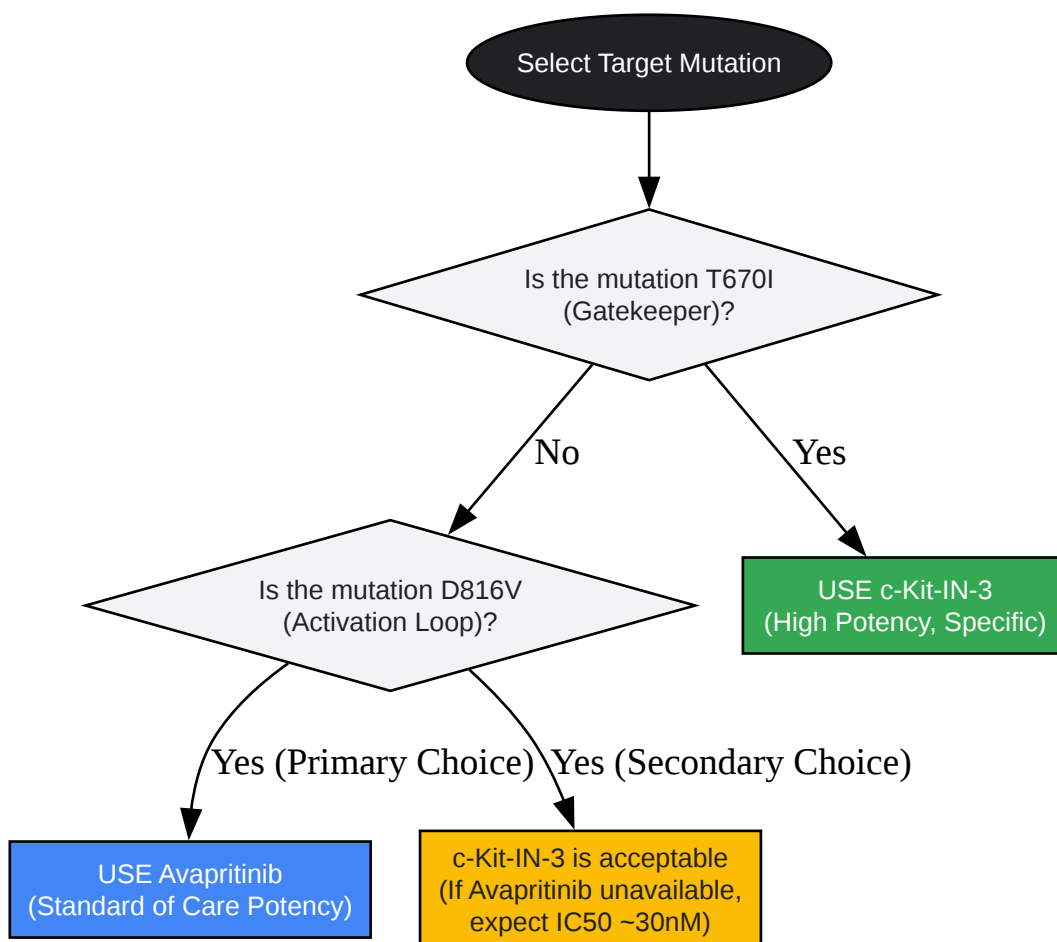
Select Target Mutation

Is the mutation T670I (Gatekeeper)?

No

Yes

Is the mutation D816V (Activation Loop)?

USE c-Kit-IN-3 (High Potency, Specific)

Yes (Primary Choice)

Yes (Secondary Choice)

USE Avapritinib (Standard of Care Potency)

c-Kit-IN-3 is acceptable (If Avapritinib unavailable, expect IC50 ~30nM)